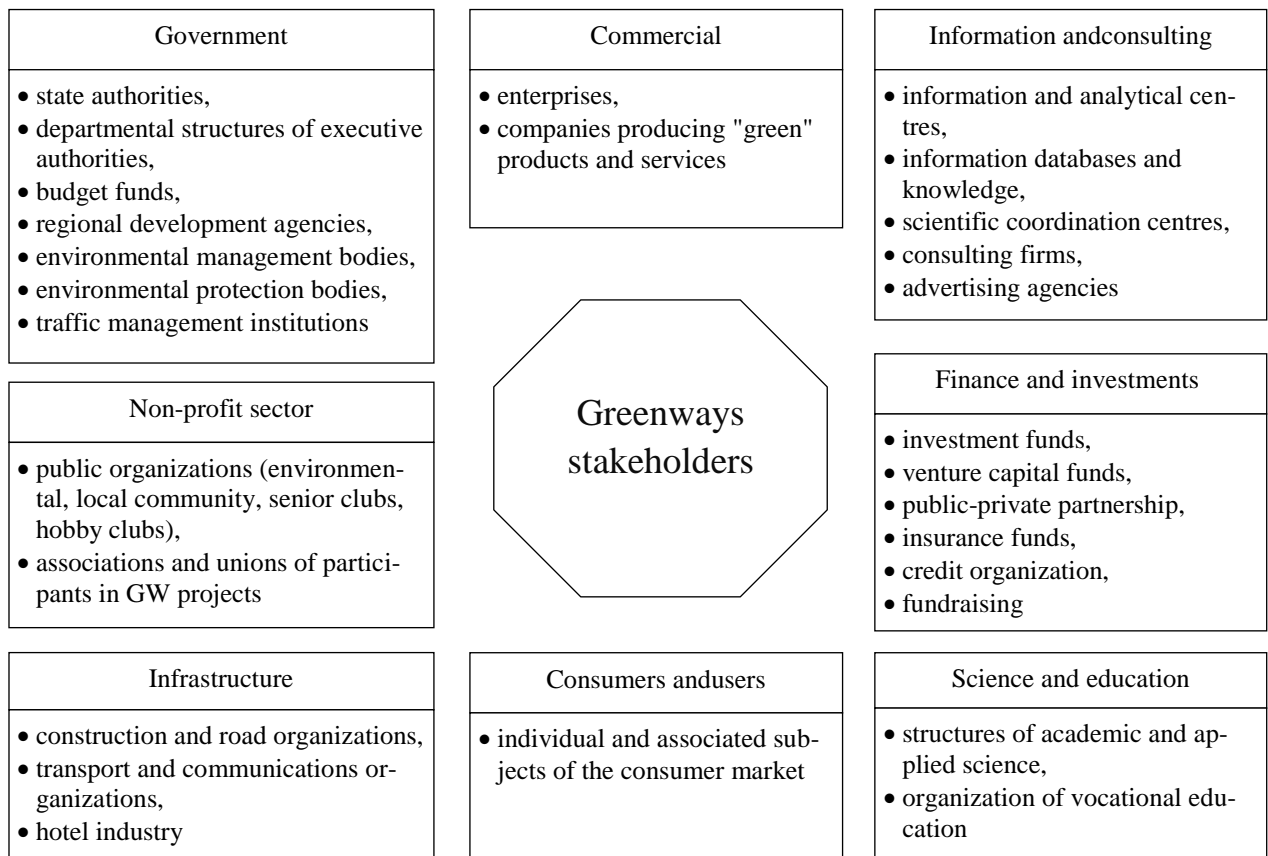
Government

• state authorities,
• departmental structures of executive authorities,
• budget funds,
• regional development agencies,
• environmental management bodies,
• environmental protection bodies,
• traffic management institutions

Commercial

• enterprises,
• companies producing "green" products and services

Information andconsulting

• information and analytical centres,
• information databases and knowledge,
• scientific coordination centres,
• consulting firms,
• advertising agencies

Non-profit sector

• public organizations (environmental, local community, senior clubs, hobby clubs),
• associations and unions of participants in GW projects

Greenways stakeholders

Finance and investments

• investment funds,
• venture capital funds,
• public-private partnership,
• insurance funds,
• credit organization,
• fundraising

Infrastructure

• construction and road organizations,
• transport and communications organizations,
• hotel industry

Consumers andusers

• individual and associated subjects of the consumer market

Science and education

• structures of academic and applied science,
• organization of vocational education